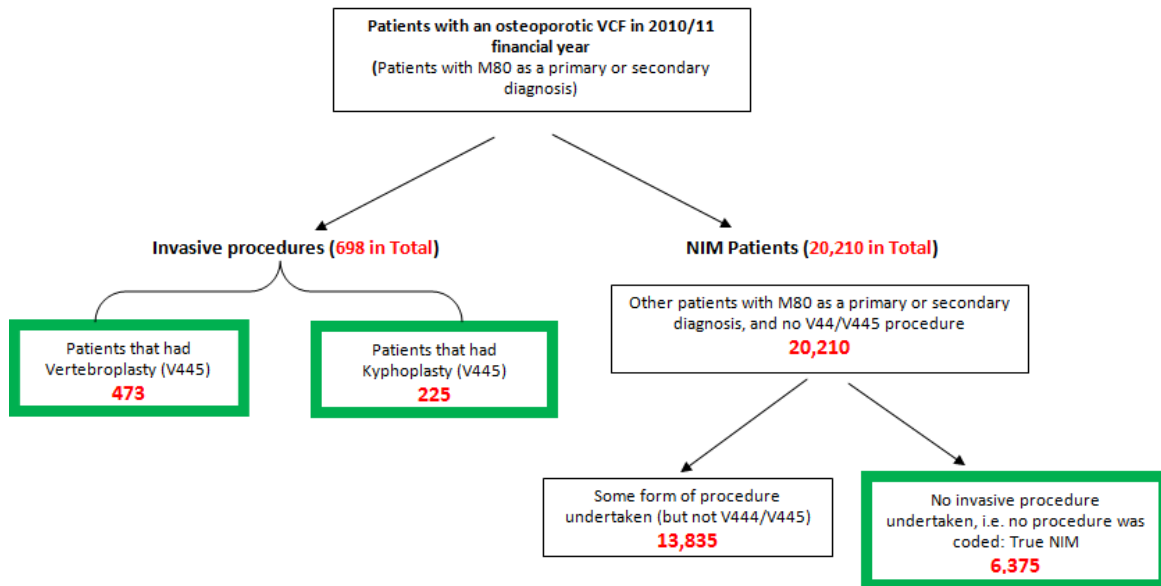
Patients with an osteoporotic VCF in 2010/11 financial year
(Patients with M80 as a primary or secondary diagnosis)

Invasive procedures (698 in Total)

NIM Patients (20,210 in Total)

Patients that had Vertebroplasty (V445)
473

Patients that had Kyphoplasty (V445)
225

Other patients with M80 as a primary or secondary diagnosis, and no V44/V445 procedure
20,210

Some form of procedure undertaken (but not V444/V445)
13,835

No invasive procedure undertaken, i.e. no procedure was coded: True NIM
6,375